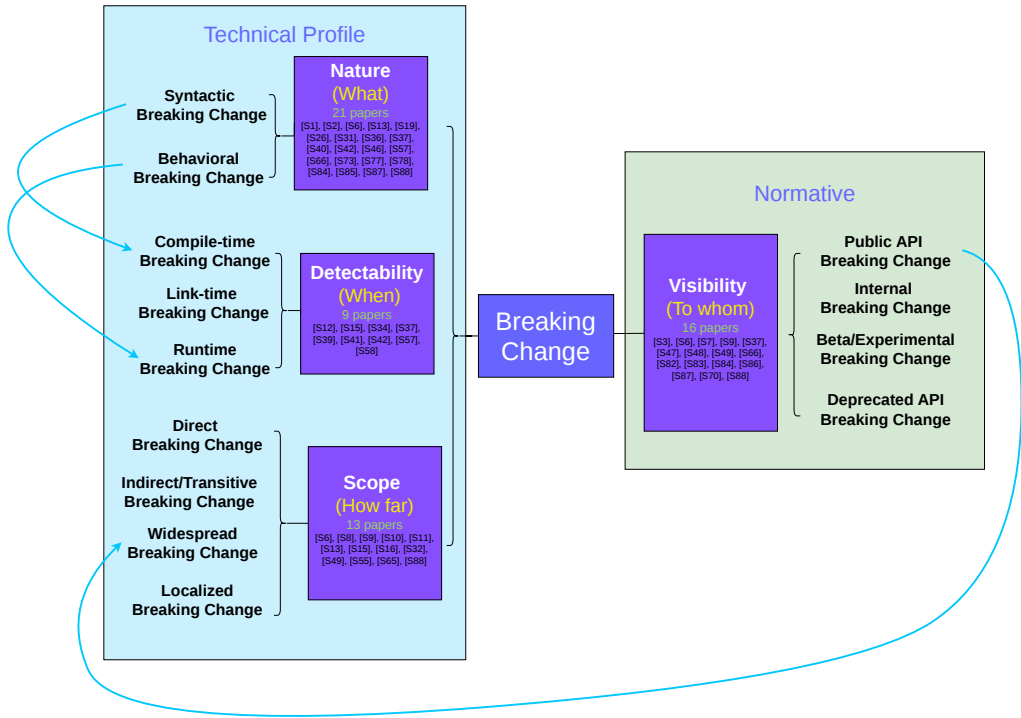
Technical Profile

Syntactic Breaking Change

Behavioral Breaking Change

Nature
(What)
21 papers
[S1], [S2], [S6], [S13], [S19], [S26], [S31], [S36], [S37], [S40], [S42], [S46], [S57], [S66], [S73], [S77], [S78], [S84], [S85], [S87], [S88]

Compile-time Breaking Change

Link-time Breaking Change

Runtime Breaking Change

Detectability
(When)
9 papers
[S12], [S15], [S34], [S37], [S39], [S41], [S42], [S57], [S58]

Direct Breaking Change

Indirect/Transitive Breaking Change

Widespread Breaking Change

Localized Breaking Change

Scope
(How far)
13 papers
[S6], [S8], [S9], [S10], [S11], [S13], [S15], [S16], [S32], [S49], [S55], [S65], [S88]

Breaking Change

Normative

Visibility
(To whom)
16 papers
[S3], [S6], [S7], [S9], [S37], [S47], [S48], [S49], [S66], [S82], [S83], [S84], [S86], [S87], [S70], [S88]

Public API Breaking Change

Internal Breaking Change

Beta/Experimental Breaking Change

Deprecated API Breaking Change